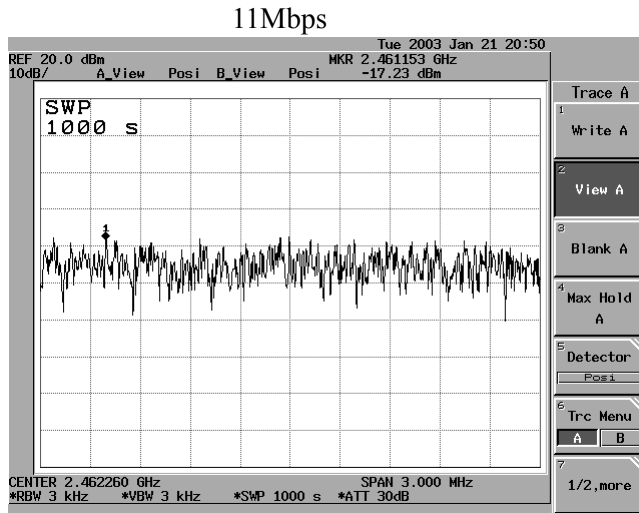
11Mbps

Tue 2003 Jan 21 20:50
REF 20.0 dBm
10dB/ A_View Posi B_View Posi
MKR 2.461153 GHz
-17.23 dBm

SWP
1000 s

1

CENTER 2.462260 GHz
*RBW 3 kHz *VBW 3 kHz *SWP 1000 s
SPAN 3.000 MHz
*ATT 30dB

Trace A
1 Write A
2 View A
3 Blank A
4 Max Hold A
5 Detector
Posi
6 Trc Menu
A B
7 1/2,more